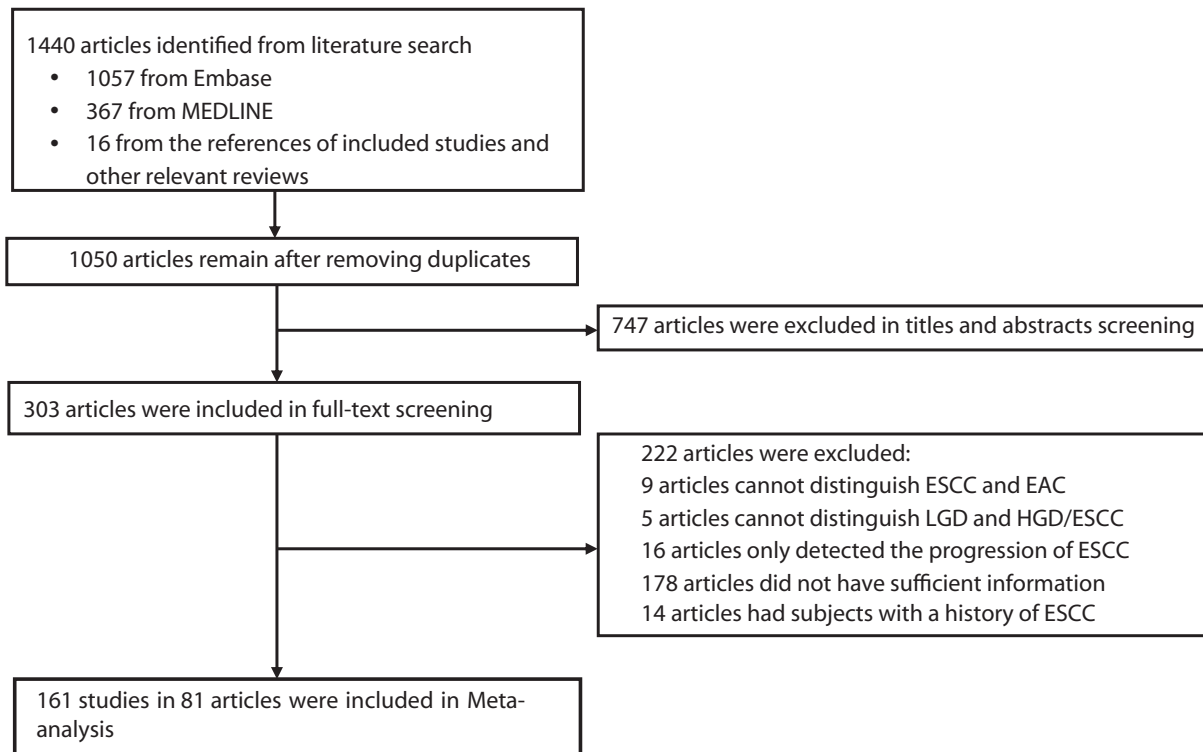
1440 articles identified from literature search
• 1057 from Embase
• 367 from MEDLINE
• 16 from the references of included studies and other relevant reviews

1050 articles remain after removing duplicates

747 articles were excluded in titles and abstracts screening

303 articles were included in full-text screening

222 articles were excluded:
9 articles cannot distinguish ESCC and EAC
5 articles cannot distinguish LGD and HGD/ESCC
16 articles only detected the progression of ESCC
178 articles did not have sufficient information
14 articles had subjects with a history of ESCC

161 studies in 81 articles were included in Meta-analysis